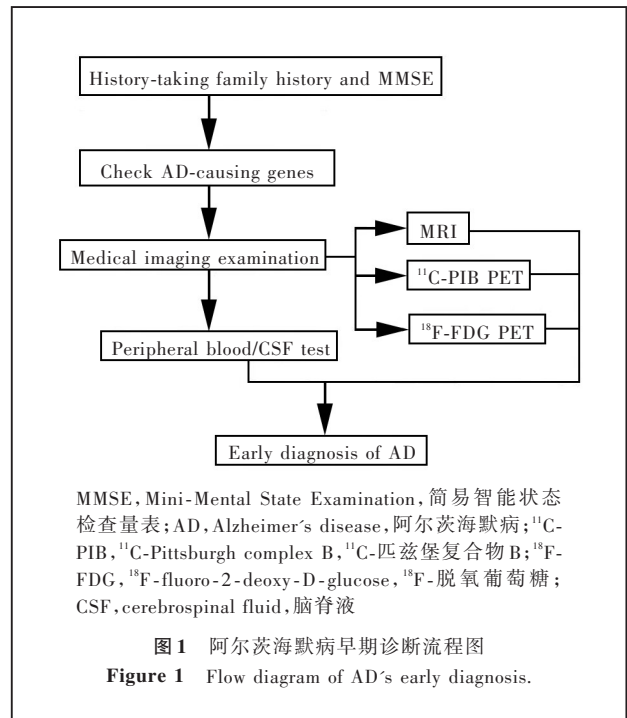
History-taking family history and MMSE

Check AD-causing genes

Medical imaging examination

MRI

$^{11}$C-PIB PET

$^{18}$F-FDG PET

Peripheral blood/CSF test

Early diagnosis of AD

MMSE, Mini-Mental State Examination, 简易智能状态检查量表; AD, Alzheimer´s disease, 阿尔茨海默病; $^{11}$C-PIB, $^{11}$C-Pittsburgh complex B, $^{11}$C-匹兹堡复合物B; $^{18}$F-FDG, $^{18}$F-fluoro-2-deoxy-D-glucose, $^{18}$F-脱氧葡萄糖; CSF, cerebrospinal fluid, 脑脊液

图1 阿尔茨海默病早期诊断流程图

Figure 1 Flow diagram of AD´s early diagnosis.